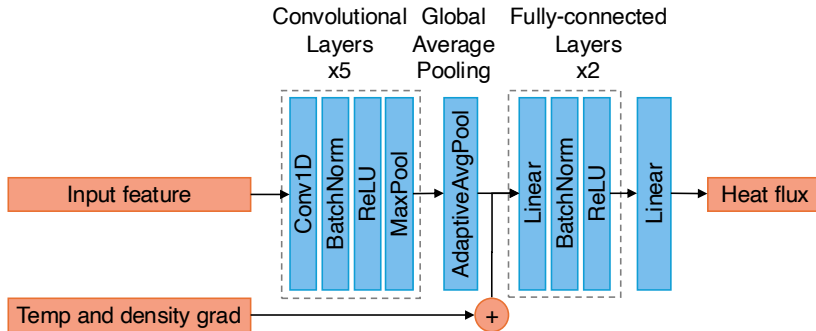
Convolutional Layers x5

Global Average Pooling

Fully-connected Layers x2

Input feature

Conv1D

BatchNorm

ReLU

MaxPool

AdaptiveAvgPool

Linear

BatchNorm

ReLU

Linear

Heat flux

Temp and density grad

+